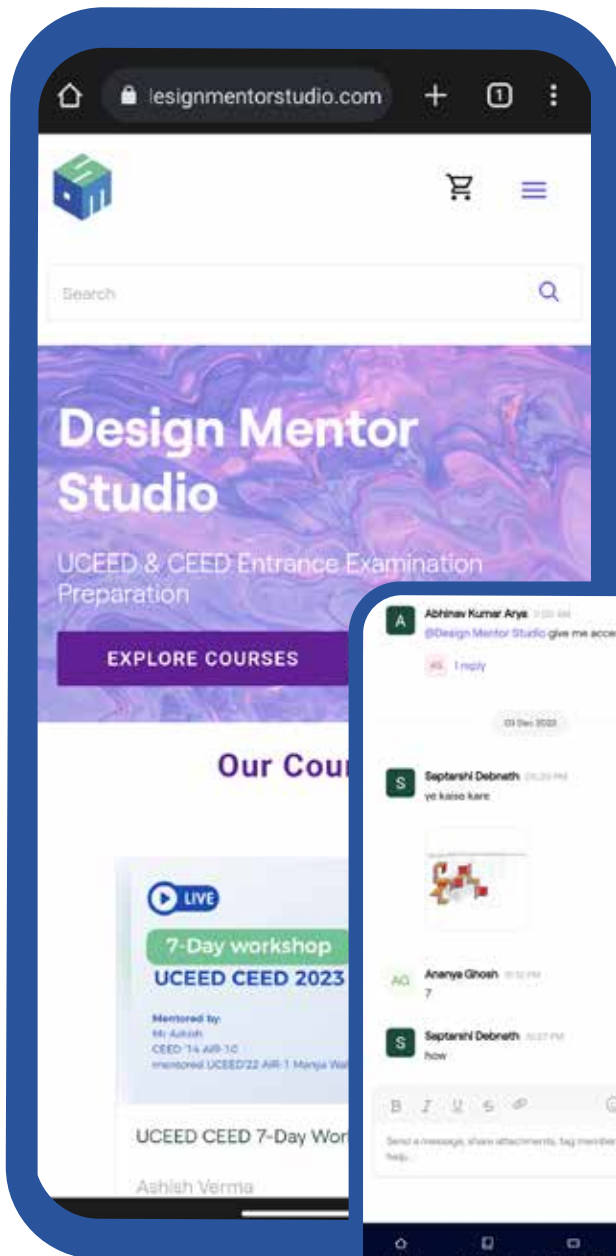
lesignmentorstudio.com

1

Search

Design Mentor Studio

UCEED & CEED Entrance Examination Preparation

EXPLORE COURSES

Our Cou

LIVE

7-Day workshop

UCEED CEED 2023

Mentored by:
Mr Ashish
CEED '14 AIR-10
mentored UCEED'22 AIR-1 Manya Wa

UCEED CEED 7-Day Wor

Ashish Verma

A Abhinav Kumar Arya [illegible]
@Design Mentor Studio give me acce

AS 1 reply

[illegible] Dec 2022

S Saptarshi Debnath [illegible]
ye kaise kare

AG Ananya Ghosh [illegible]
?

S Saptarshi Debnath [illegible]
how

B I U S

Send a message, share attachments, tag member help...